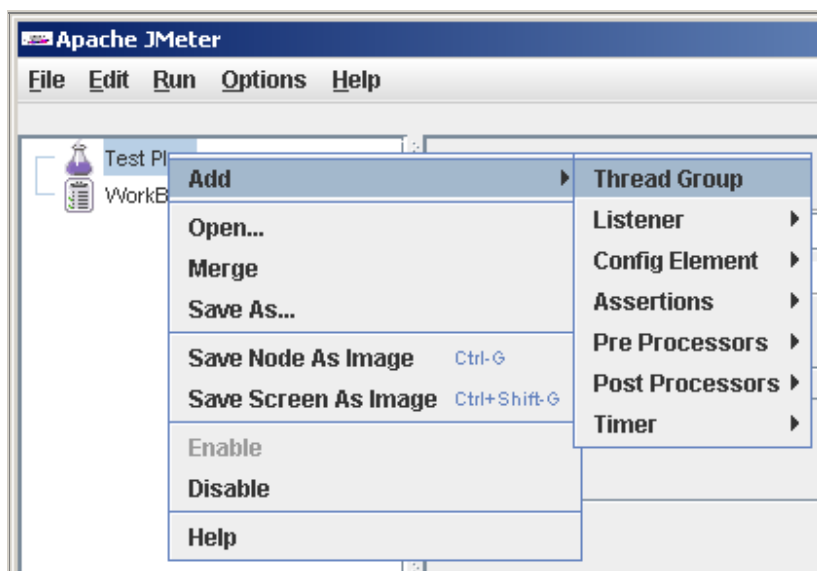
Apache JMeter

File Edit Run Options Help

Test Pl

WorkB

Add

Open...

Merge

Save As...

Save Node As Image Ctrl-G

Save Screen As Image Ctrl+Shift-G

Enable

Disable

Help

Thread Group

Listener

Config Element

Assertions

Pre Processors

Post Processors

Timer